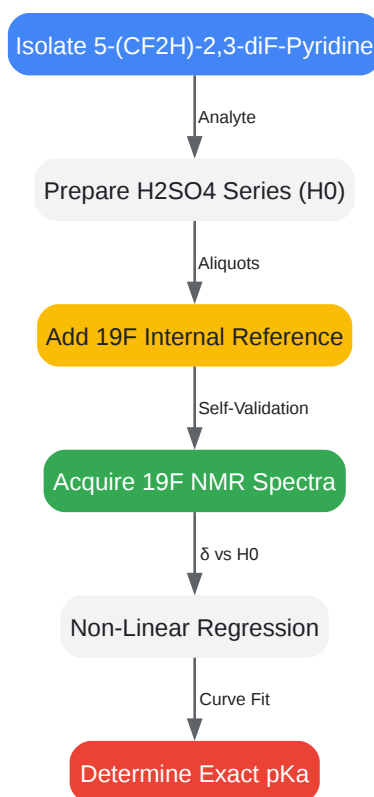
Isolate 5-(CF2H)-2,3-diF-Pyridine

Analyte

Prepare H2SO4 Series (H0)

Aliquots

Add 19F Internal Reference

Self-Validation

Acquire 19F NMR Spectra

δ vs H0

Non-Linear Regression

Curve Fit

Determine Exact pKa